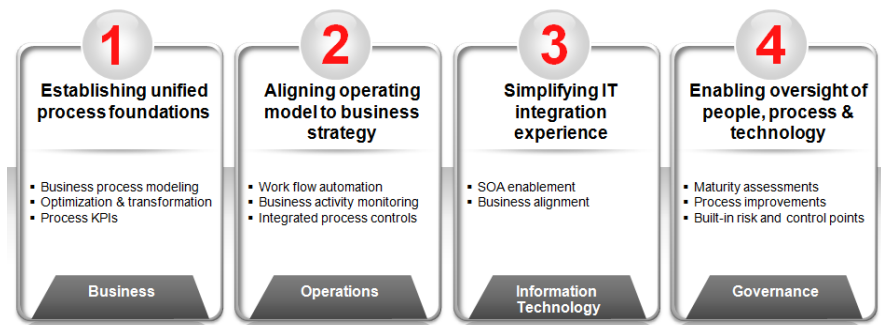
1

Establishing unified process foundations

- Business process modeling
- Optimization & transformation
- Process KPIs

Business

2

Aligning operating model to business strategy

- Work flow automation
- Business activity monitoring
- Integrated process controls

Operations

3

Simplifying IT integration experience

- SOA enablement
- Business alignment

Information Technology

4

Enabling oversight of people, process & technology

- Maturity assessments
- Process improvements
- Built-in risk and control points

Governance